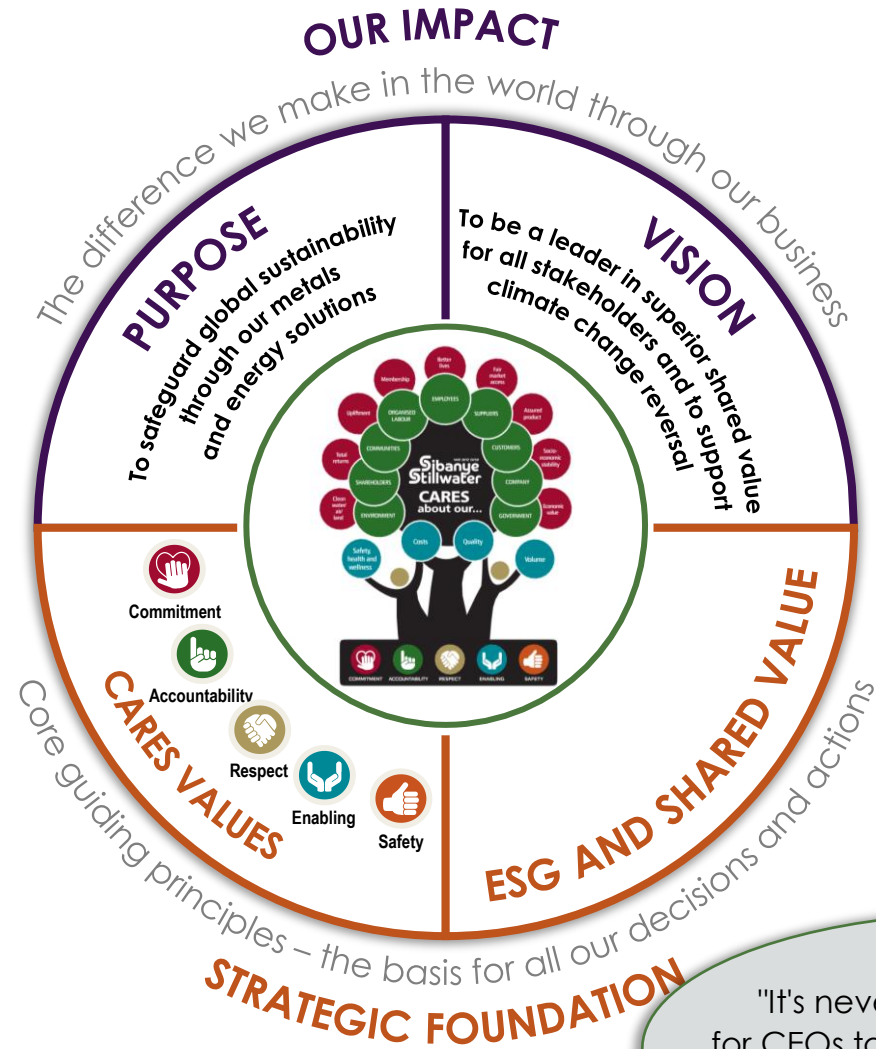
OUR IMPACT

The difference we make in the world through our business

PURPOSE

To safeguard global sustainability through our metals and energy solutions

VISION

To be a leader in superior shared value for all stakeholders and to support climate change reversal

Better lives

Fair market access

Membership

Assured product

Upliftment

Socio-economic stability

Total returns

Clean water air land

Economic value

ORGANISED LABOUR

EMPLOYEES

SUPPLIERS

COMMUNITIES

CUSTOMERS

SHAREHOLDERS

COMPANY

ENVIRONMENT

GOVERNMENT

Sibanye Stillwater

CARES about our...

Safety health and wellness

Costs

Quality

Volume

COMMITMENT

ACCOUNTABILITY

RESPECT

ENABLING

SAFETY

Commitment

Accountability

Respect

Enabling

Safety

CARES VALUES

ESG AND SHARED VALUE

Core guiding principles – the basis for all our decisions and actions

STRATEGIC FOUNDATION

"It's neve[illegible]

for CEOs to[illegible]